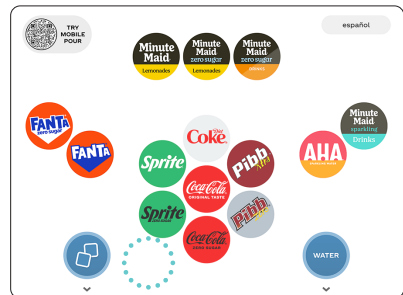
TRY MOBILE POUR

español

Minute Maid Lemonades

Minute Maid zero sugar Lemonades

Minute Maid zero sugar drinks

FANTA zero sugar

FANTA

Diet Coke

Sprite

Pibb Xtra

Coca-Cola ORIGINAL TASTE

Sprite

Pibb Zero

Coca-Cola ZERO SUGAR

AHA SPARKLING WATER

Minute Maid sparkling Drinks

WATER